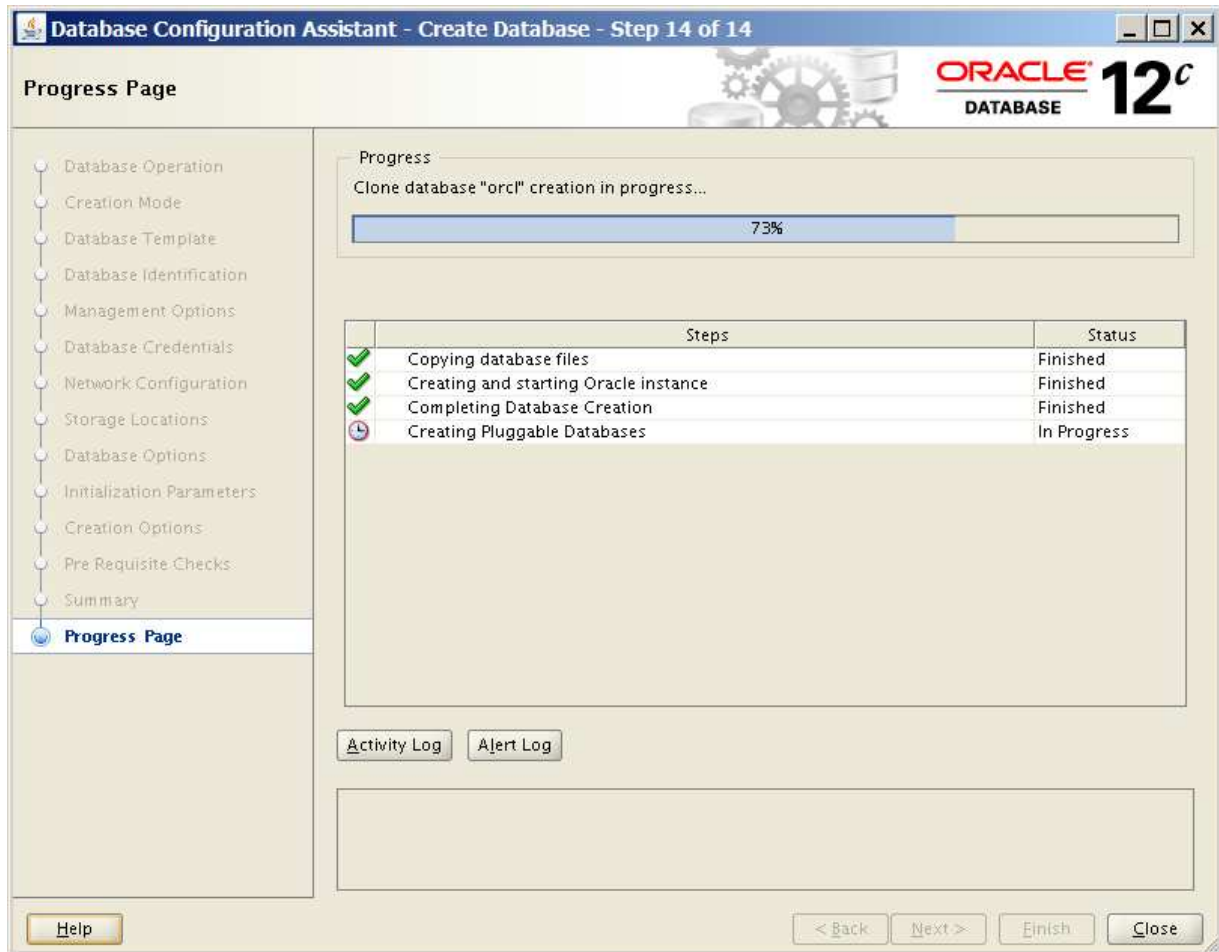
Database Configuration Assistant - Create Database - Step 14 of 14

Progress Page

ORACLE DATABASE $12^c$

Database Operation
Creation Mode
Database Template
Database Identification
Management Options
Database Credentials
Network Configuration
Storage Locations
Database Options
Initialization Parameters
Creation Options
Pre Requisite Checks
Summary
Progress Page

Progress
Clone database "orcl" creation in progress...
73%

| | Steps | Status |
|---|---|---|
| | Copying database files | Finished |
| | Creating and starting Oracle instance | Finished |
| | Completing Database Creation | Finished |
| | Creating Pluggable Databases | In Progress |

Activity Log
Alert Log

Help
< Back
Next >
Finish
Close